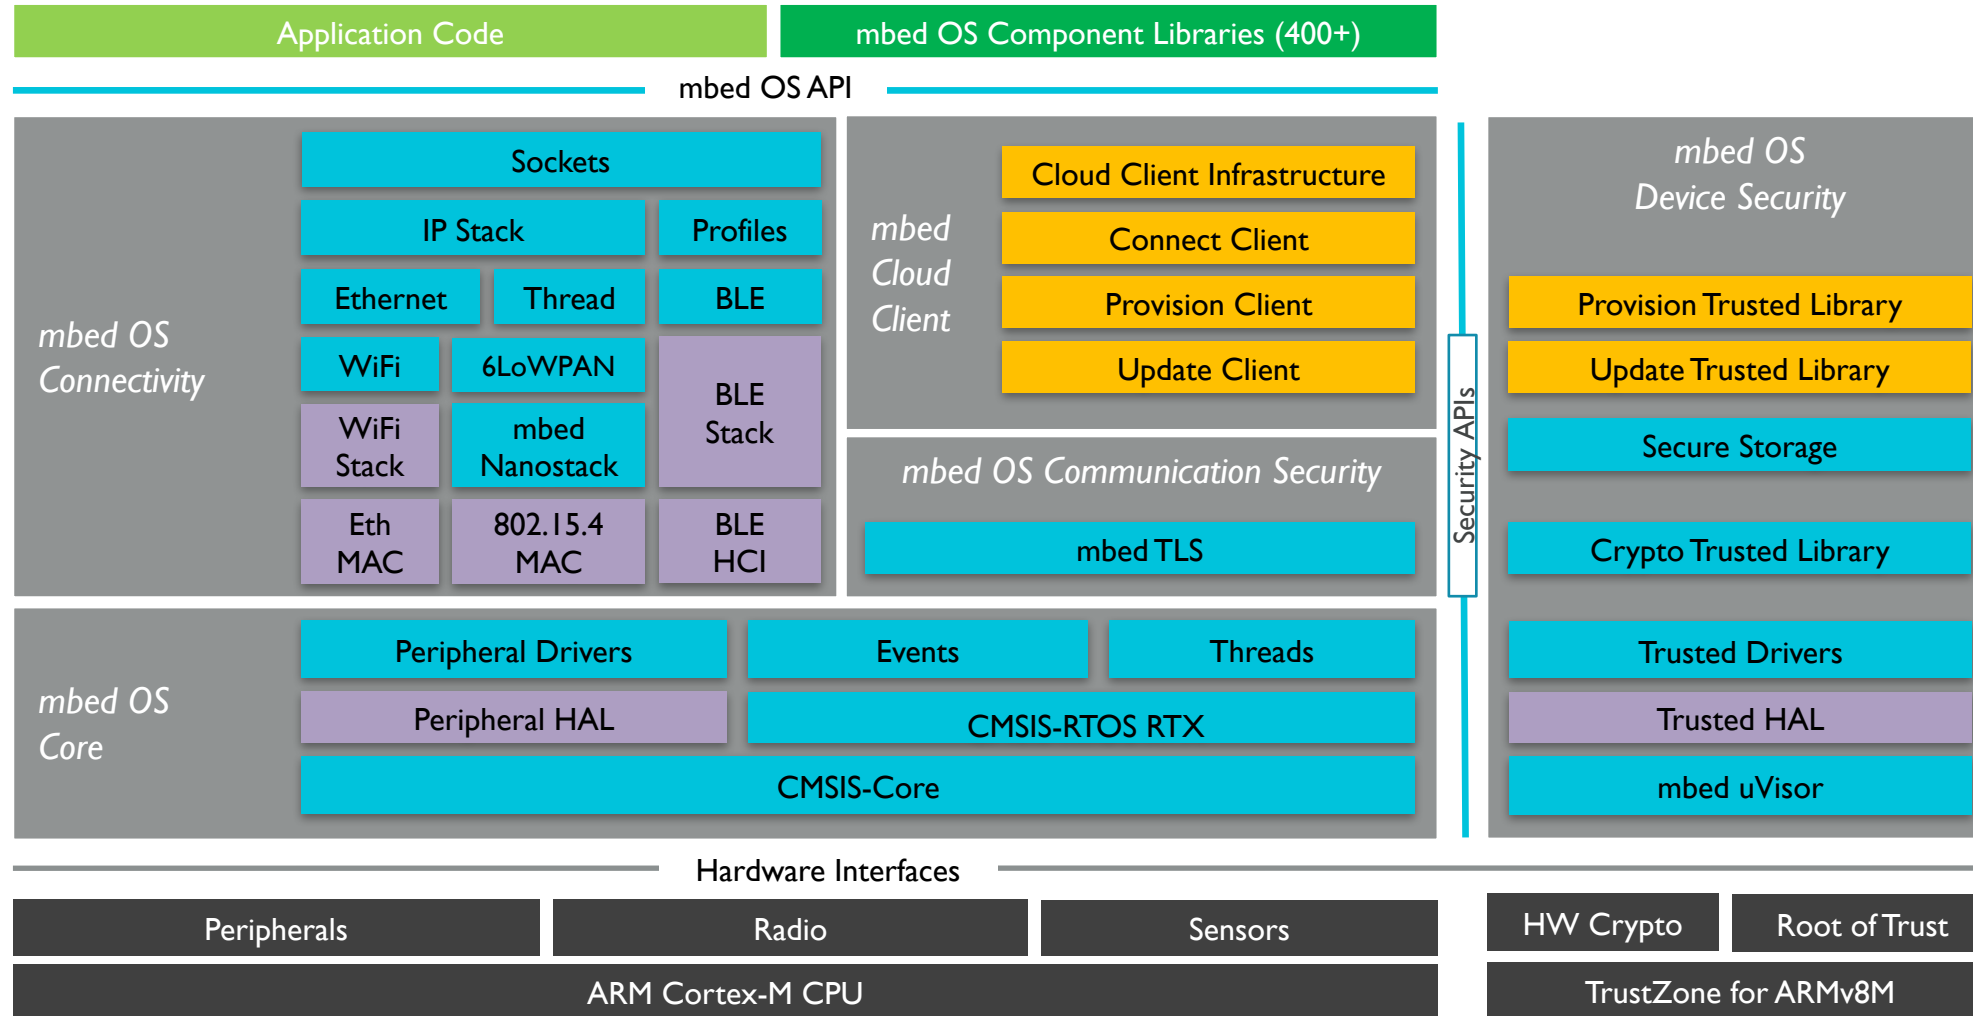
Application Code

mbed OS Component Libraries (400+)

mbed OS API

mbed OS Connectivity

Sockets

IP Stack

Profiles

Ethernet

Thread

BLE

WiFi

6LoWPAN

BLE Stack

WiFi Stack

mbed Nanostack

Eth MAC

802.15.4 MAC

BLE HCI

mbed Cloud Client

Cloud Client Infrastructure

Connect Client

Provision Client

Update Client

mbed OS Communication Security

mbed TLS

Security APIs

mbed OS Device Security

Provision Trusted Library

Update Trusted Library

Secure Storage

Crypto Trusted Library

mbed OS Core

Peripheral Drivers

Events

Threads

Peripheral HAL

CMSIS-RTOS RTX

CMSIS-Core

Trusted Drivers

Trusted HAL

mbed uVisor

Hardware Interfaces

Peripherals

Radio

Sensors

HW Crypto

Root of Trust

ARM Cortex-M CPU

TrustZone for ARMv8M